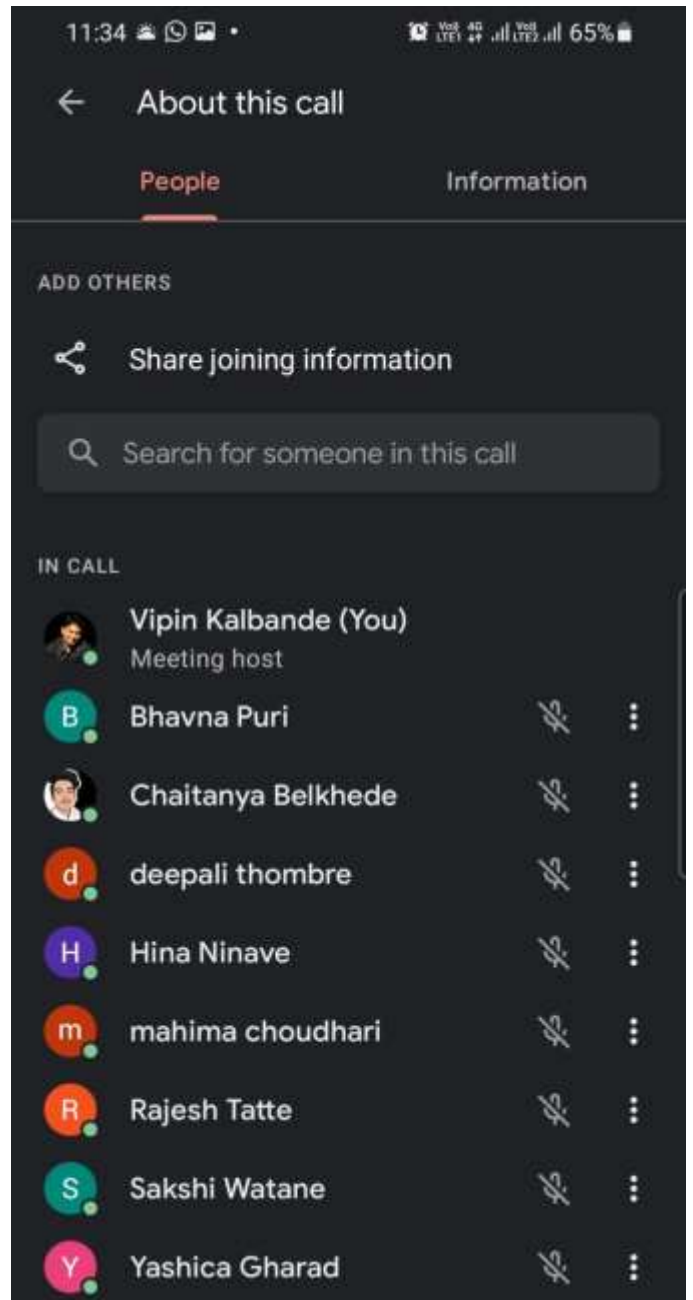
11:34 65%

About this call

People

Information

ADD OTHERS

Share joining information

Search for someone in this call

IN CALL

Vipin Kalbande (You)
Meeting host

B Bhavna Puri

Chaitanya Belkhede

d deepali thombre

H Hina Ninave

m mahima choudhari

R Rajesh Tatte

S Sakshi Watane

Y Yashica Gharad